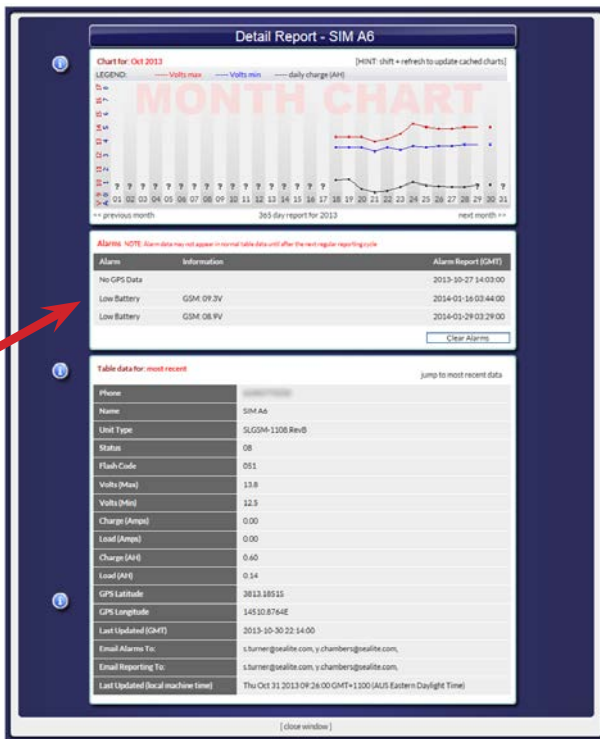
Detail Report - SIM A6

Chart for: Oct 2013

[HINT: shift + refresh to update cached charts]

LEGEND: Volts max Volts min daily charge (AH)

MONTH CHART

? ? ? ? ? ? ? ? ? ? ? ? ? ? ? ? ? ?

01 02 03 04 05 06 07 08 09 10 11 12 13 14 15 16 17 18 19 20 21 22 23 24 25 26 27 28 29 30 31

<< previous month 365 day report for 2013 next month >>

Alarms NOTE: Alarm data may not appear in normal table data until after the next regular reporting cycle

| Alarm | Information | Alarm Report (GMT) |
|---|---|---|
| No GPS Data | | 2013-10-27 14:03:00 |
| Low Battery | GSM: 09.3V | 2014-01-16 03:44:00 |
| Low Battery | GSM: 08.9V | 2014-01-29 03:29:00 |

Clear Alarms

Table data for: most recent

jump to most recent data

| | |
|---|---|
| Phone | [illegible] |
| Name | SIM A6 |
| Unit Type | SLGSM-1108 RevB |
| Status | 08 |
| Flash Code | 051 |
| Volts (Max) | 13.8 |
| Volts (Min) | 12.5 |
| Charge (Amps) | 0.00 |
| Load (Amps) | 0.00 |
| Charge (AH) | 0.60 |
| Load (AH) | 0.14 |
| GPS Latitude | 3813.1851S |
| GPS Longitude | 14510.8764E |
| Last Updated (GMT) | 2013-10-30 22:14:00 |
| Email Alarms To: | s.turner@sealite.com, y.chambers@sealite.com, |
| Email Reporting To: | s.turner@sealite.com, y.chambers@sealite.com, |
| Last Updated (local machine time) | Thu Oct 31 2013 09:26:00 GMT+1100 (AUS Eastern Daylight Time) |

[ close window ]